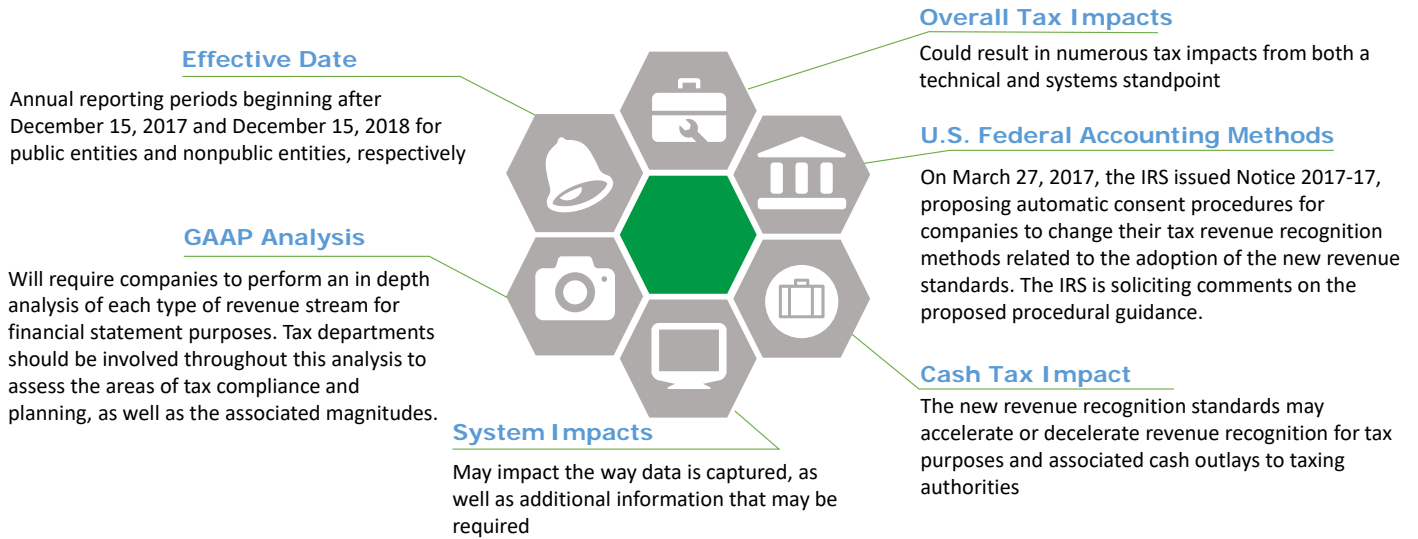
Effective Date

Annual reporting periods beginning after December 15, 2017 and December 15, 2018 for public entities and nonpublic entities, respectively

GAAP Analysis

Will require companies to perform an in depth analysis of each type of revenue stream for financial statement purposes. Tax departments should be involved throughout this analysis to assess the areas of tax compliance and planning, as well as the associated magnitudes.

System Impacts

May impact the way data is captured, as well as additional information that may be required

Overall Tax Impacts

Could result in numerous tax impacts from both a technical and systems standpoint

U.S. Federal Accounting Methods

On March 27, 2017, the IRS issued Notice 2017-17, proposing automatic consent procedures for companies to change their tax revenue recognition methods related to the adoption of the new revenue standards. The IRS is soliciting comments on the proposed procedural guidance.

Cash Tax Impact

The new revenue recognition standards may accelerate or decelerate revenue recognition for tax purposes and associated cash outlays to taxing authorities